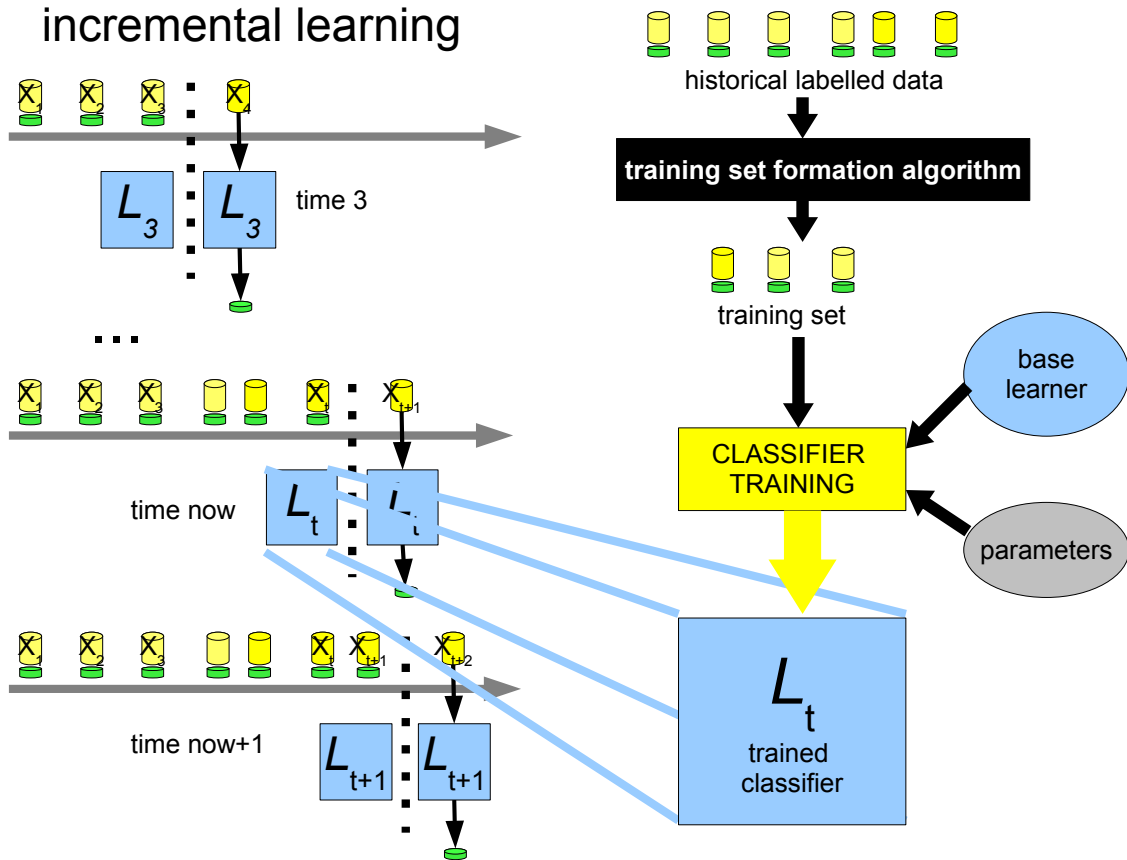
incremental learning

$X_1$ $X_2$ $X_3$ $X_4$

$L_3$ $L_3$ time 3

...

$X_1$ $X_2$ $X_3$ $X_t$ $X_{t+1}$

time now $L_t$ $L_t$

$X_1$ $X_2$ $X_3$ $X_t$ $X_{t+1}$ $X_{t+2}$

time now+1 $L_{t+1}$ $L_{t+1}$

historical labelled data

training set formation algorithm

training set

base learner

CLASSIFIER TRAINING

parameters

$L_t$
trained classifier